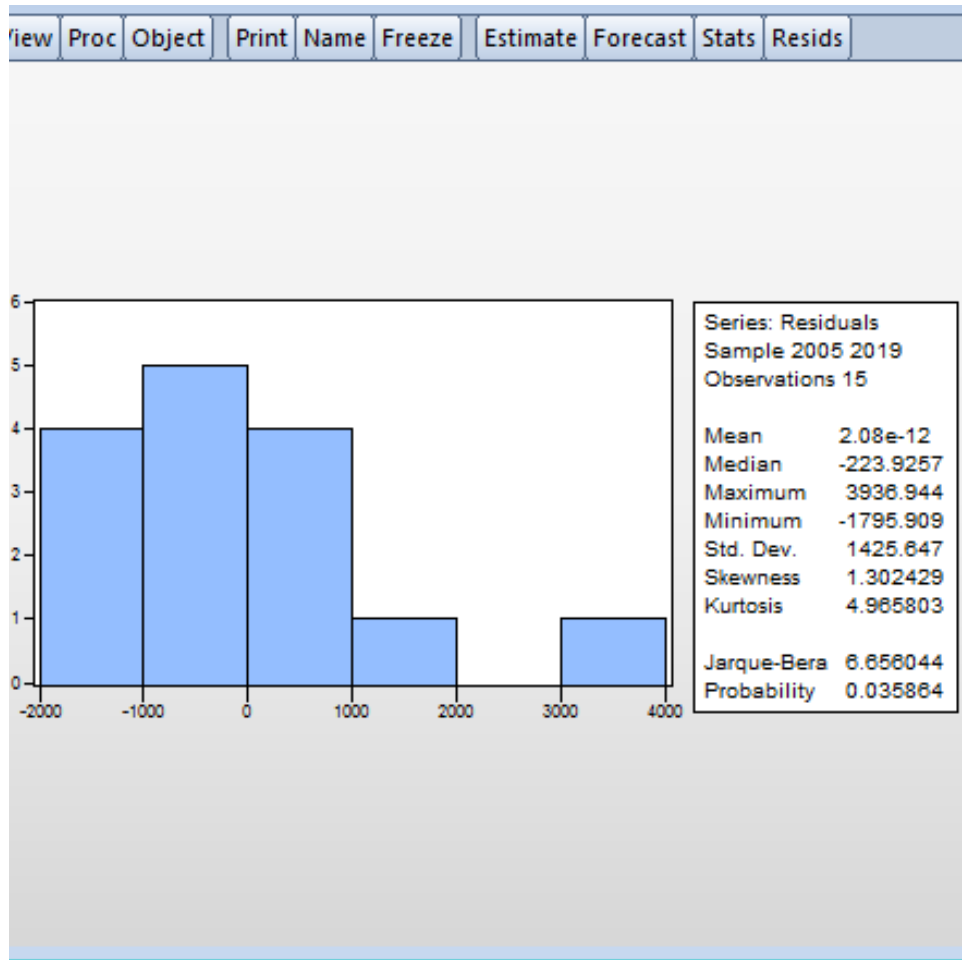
iew | Proc | Object | Print | Name | Freeze | Estimate | Forecast | Stats | Resids

6
5
4
3
2
1
0
-2000 -1000 0 1000 2000 3000 4000

Series: Residuals
Sample 2005 2019
Observations 15

| | |
|---|---|
| Mean | 2.08e-12 |
| Median | -223.9257 |
| Maximum | 3936.944 |
| Minimum | -1795.909 |
| Std. Dev. | 1425.647 |
| Skewness | 1.302429 |
| Kurtosis | 4.965803 |
| | |
| Jarque-Bera | 6.656044 |
| Probability | 0.035864 |